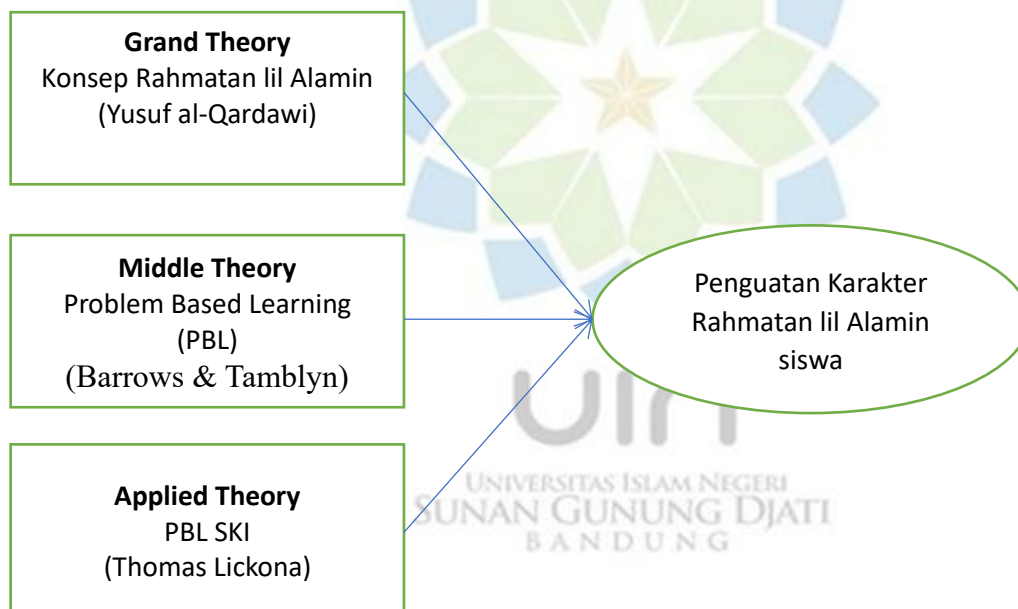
**Grand Theory**
Konsep Rahmatan lil Alamin
(Yusuf al-Qardawi)

**Middle Theory**
Problem Based Learning
(PBL)
(Barrows & Tamblyn)

**Applied Theory**
PBL SKI
(Thomas Lickona)

Penguatan Karakter Rahmatan lil Alamin siswa

UIN
UNIVERSITAS ISLAM NEGERI
SUNAN GUNUNG DJATI
BANDUNG